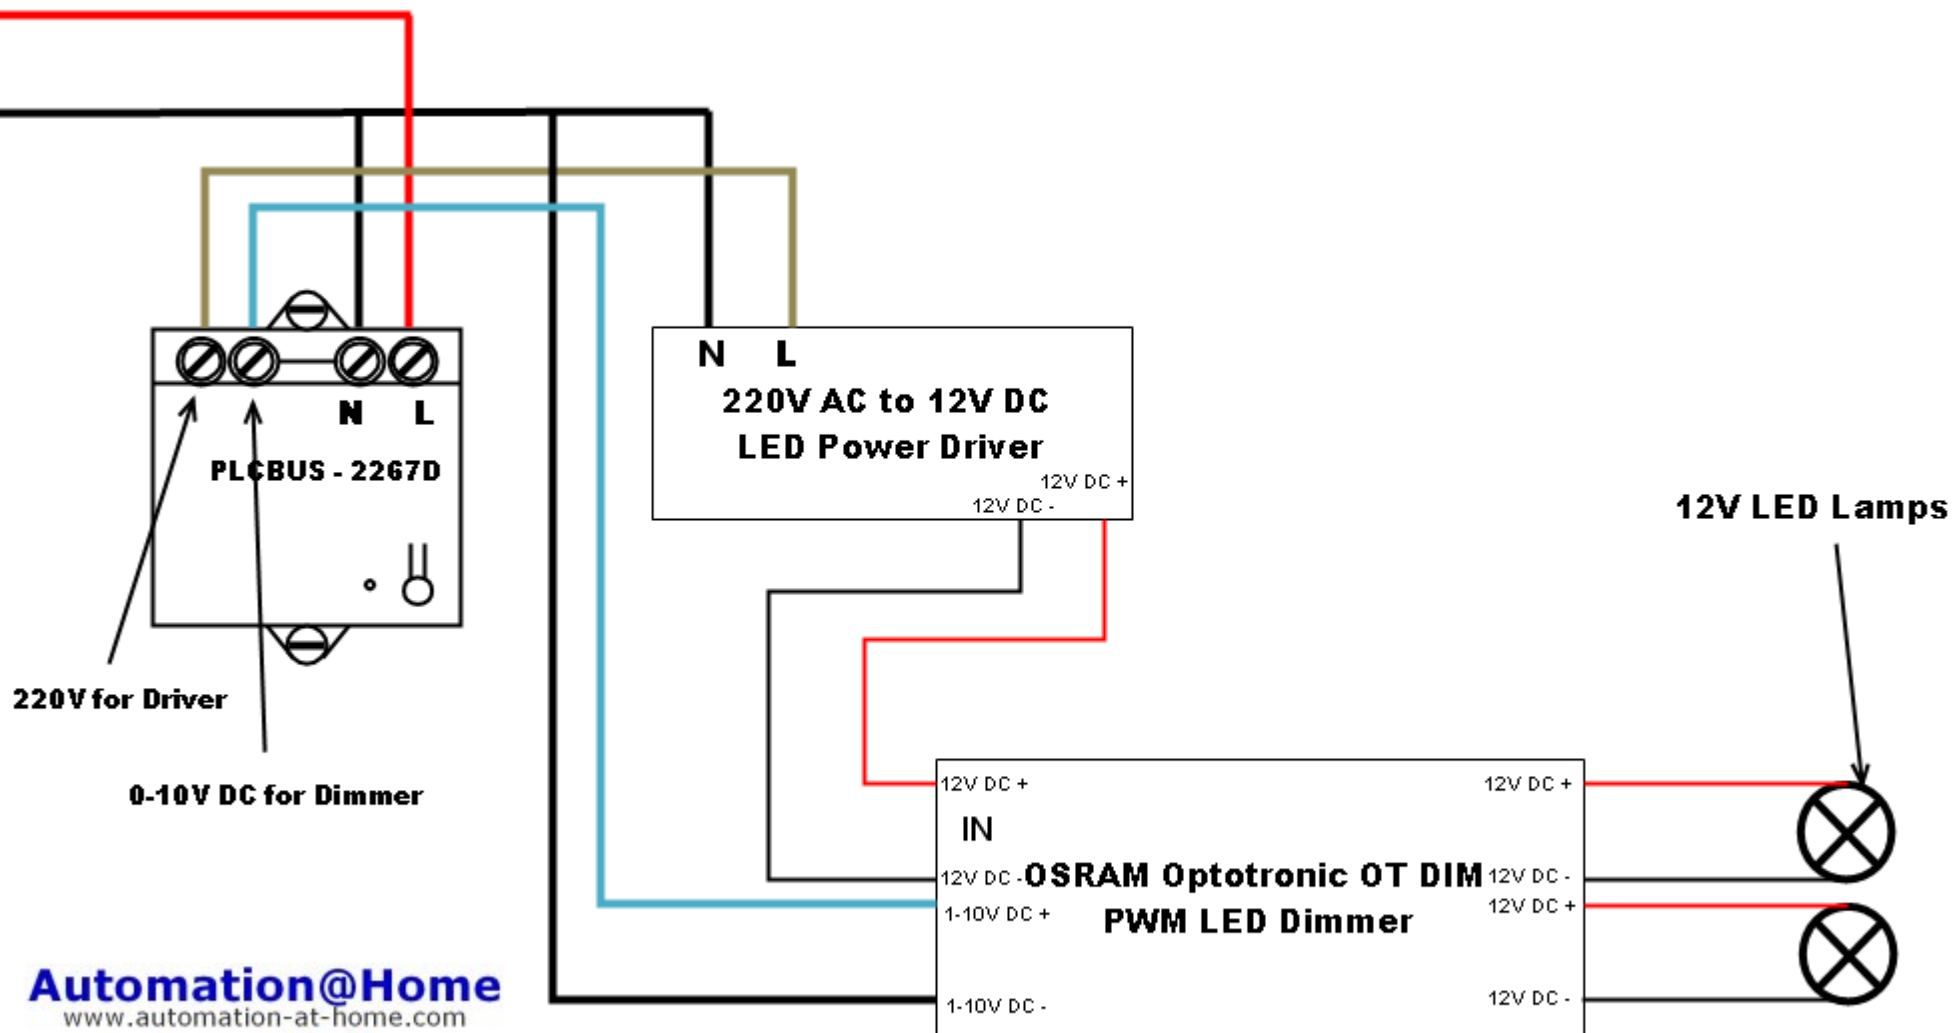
N L
PLCBUS - 2267D

220V for Driver

0-10V DC for Dimmer

N L
220V AC to 12V DC
LED Power Driver
12V DC +
12V DC -

12V LED Lamps

12V DC +
IN
12V DC -
OSRAM Optotronic OT DIM
PWM LED Dimmer
1-10V DC +
1-10V DC -
12V DC +
12V DC -
12V DC +
12V DC -

Automation@Home
www.automation-at-home.com